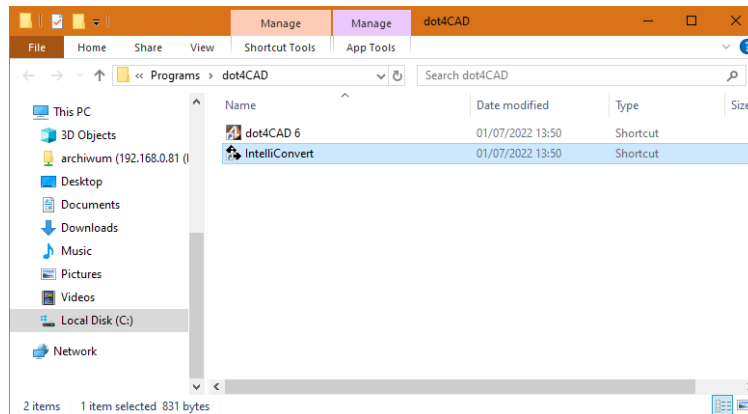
Manage
Manage
dot4CAD
File
Home
Share
View
Shortcut Tools
App Tools
« Programs › dot4CAD
Search dot4CAD
This PC
3D Objects
archiwum (192.168.0.81 (
Desktop
Documents
Downloads
Music
Pictures
Videos
Local Disk (C:)
Network

| Name | Date modified | Type | Size |
|---|---|---|---|
| dot4CAD 6 | 01/07/2022 13:50 | Shortcut | |
| IntelliConvert | 01/07/2022 13:50 | Shortcut | |

2 items 1 item selected 831 bytes